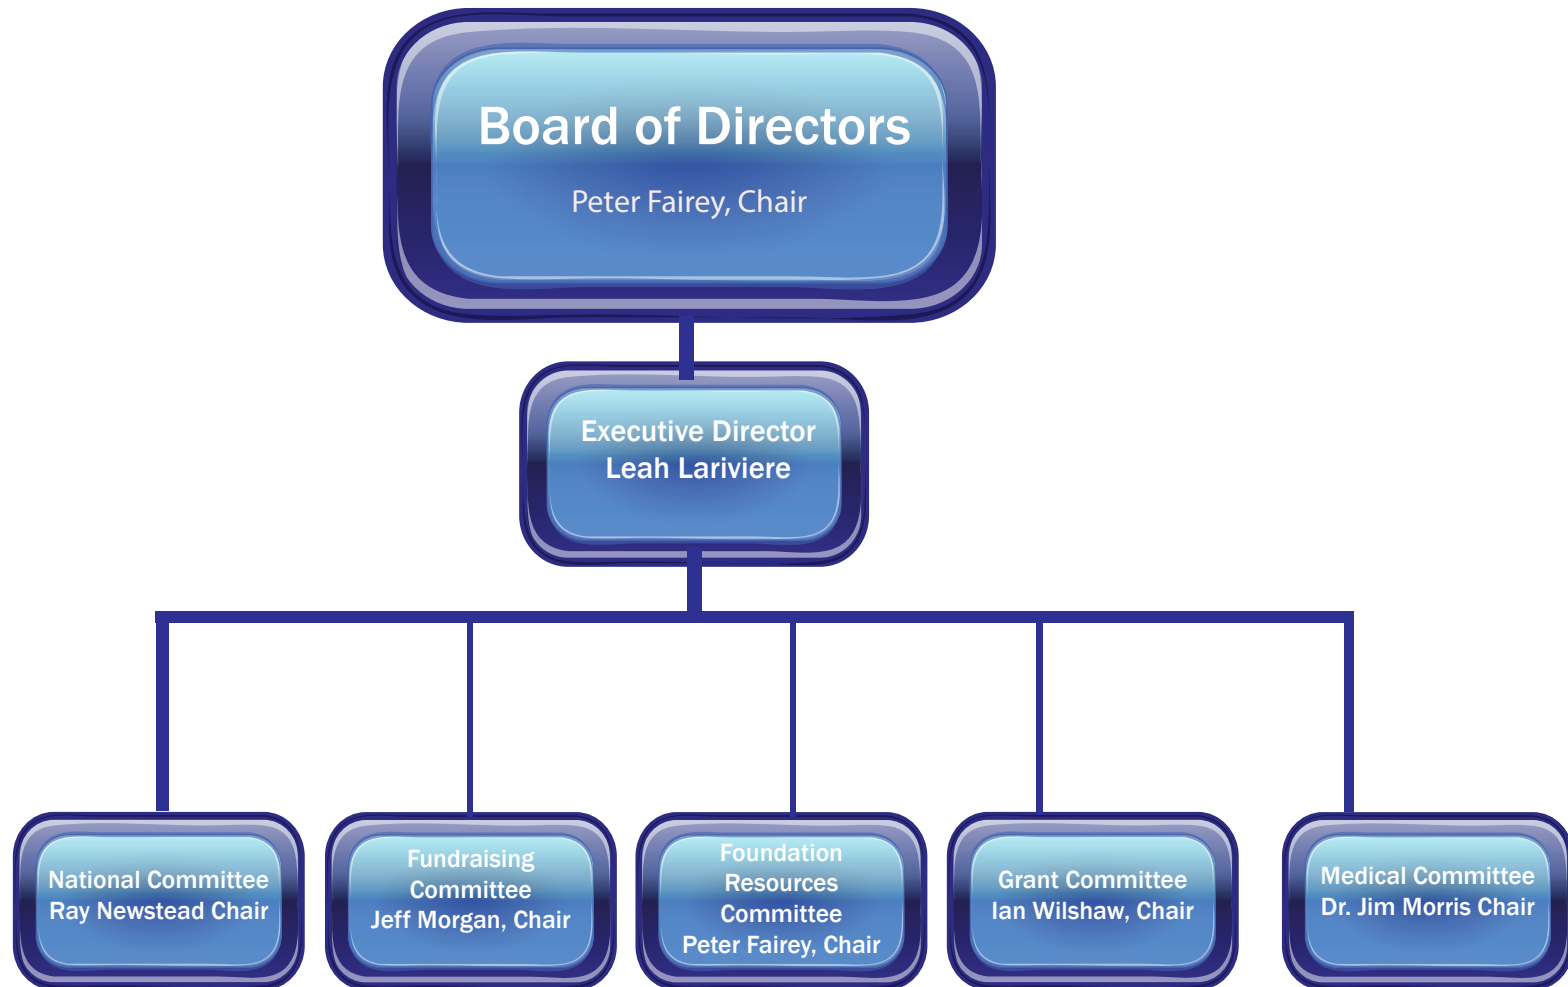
Board of Directors
Peter Fairey, Chair

Executive Director
Leah Lariviere

National Committee
Ray Newstead Chair

Fundraising Committee
Jeff Morgan, Chair

Foundation Resources Committee
Peter Fairey, Chair

Grant Committee
Ian Wilshaw, Chair

Medical Committee
Dr. Jim Morris Chair